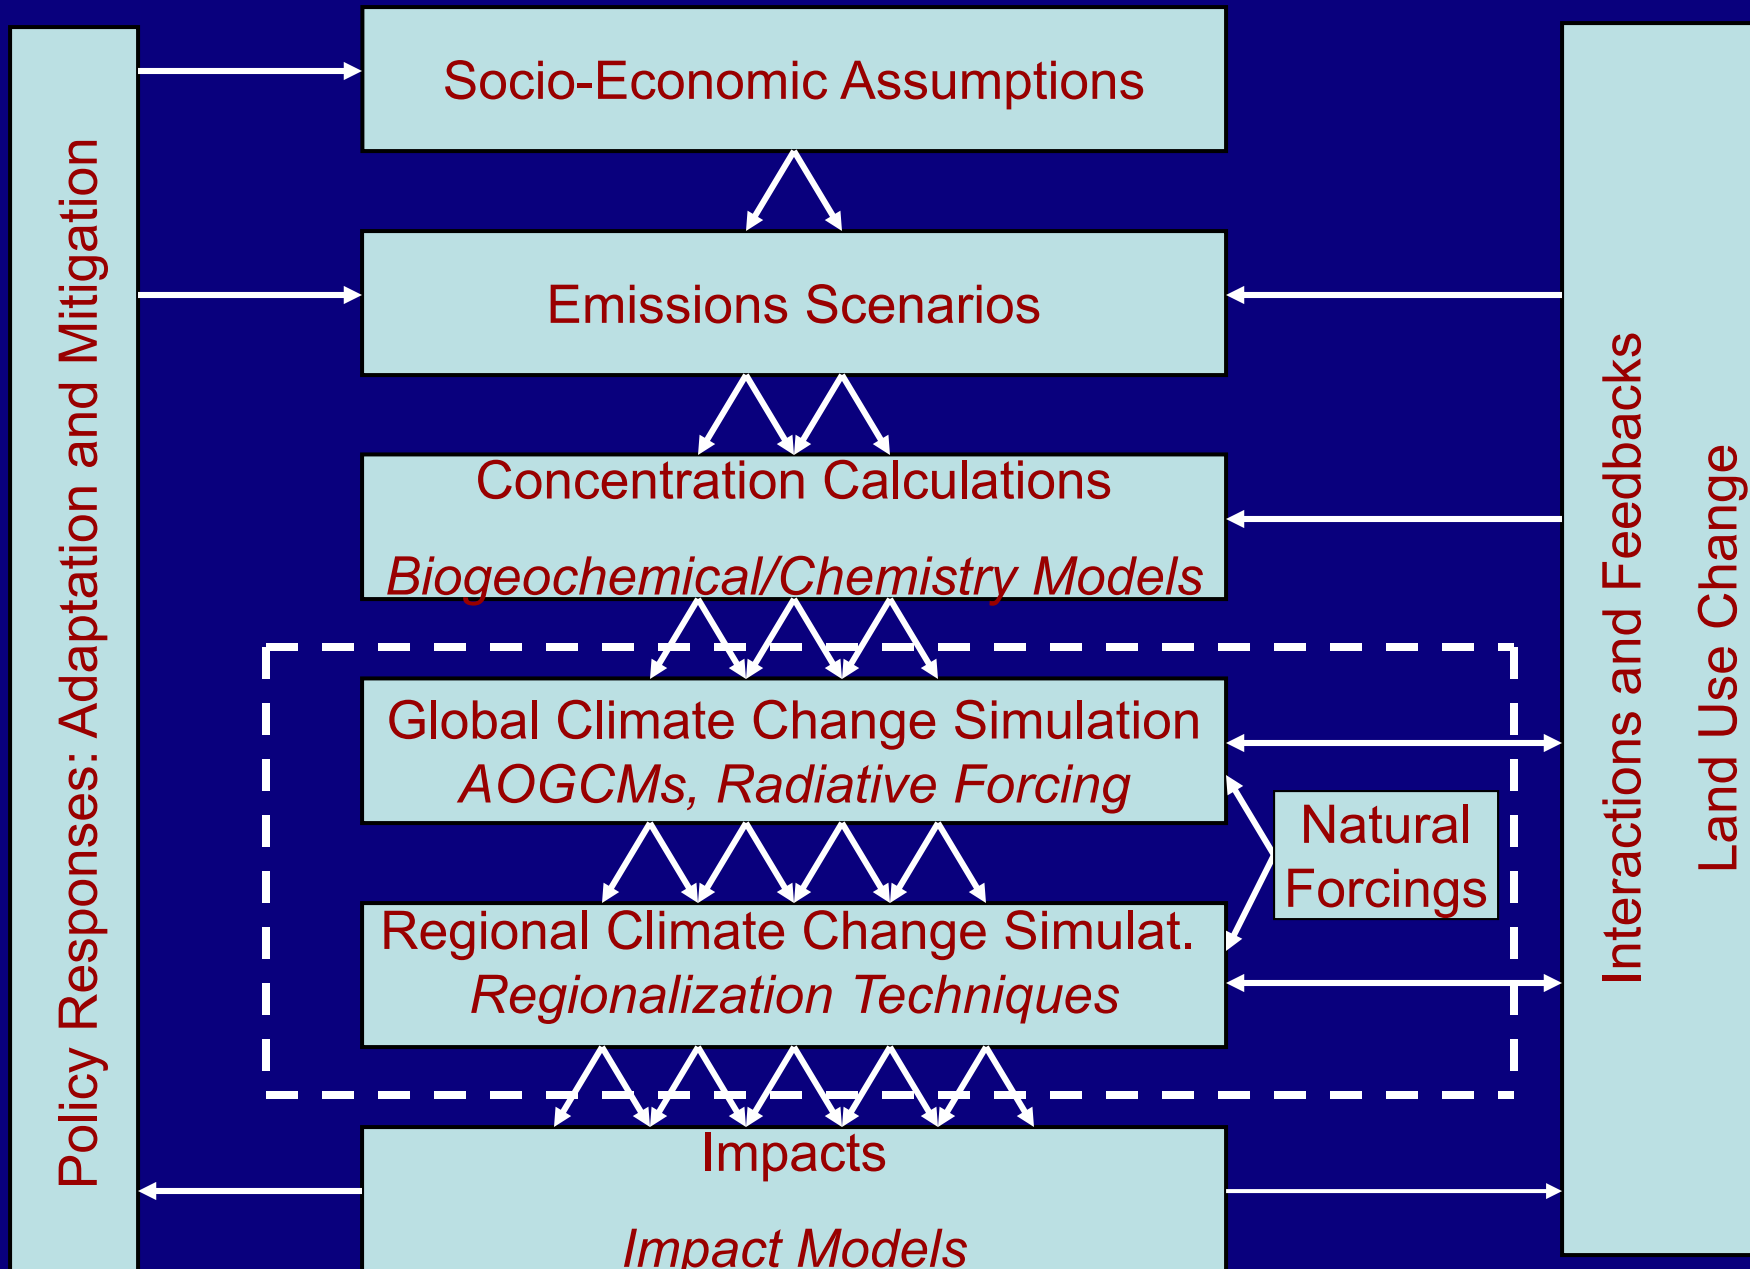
Policy Responses: Adaptation and Mitigation

Socio-Economic Assumptions

Emissions Scenarios

Concentration Calculations

Biogeochemical/Chemistry Models

Global Climate Change Simulation
AOGCMs, Radiative Forcing

Natural Forcings

Regional Climate Change Simulat.
Regionalization Techniques

Impacts

Impact Models

Interactions and Feedbacks

Land Use Change